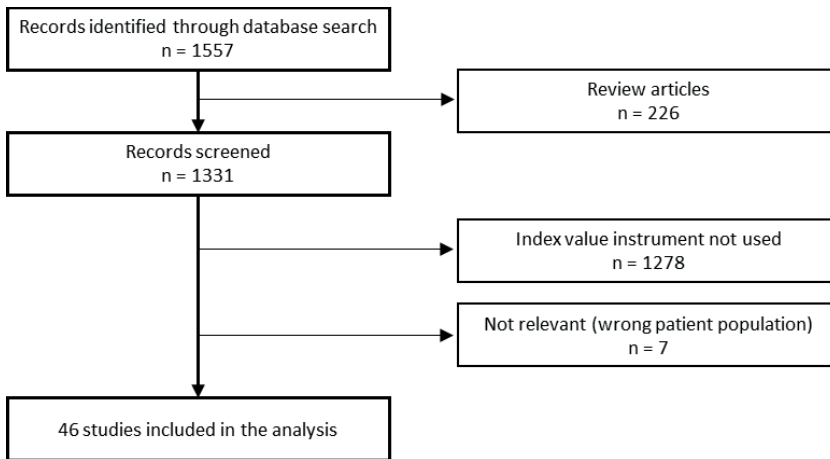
Records identified through database search
n = 1557

Review articles
n = 226

Records screened
n = 1331

Index value instrument not used
n = 1278

Not relevant (wrong patient population)
n = 7

46 studies included in the analysis